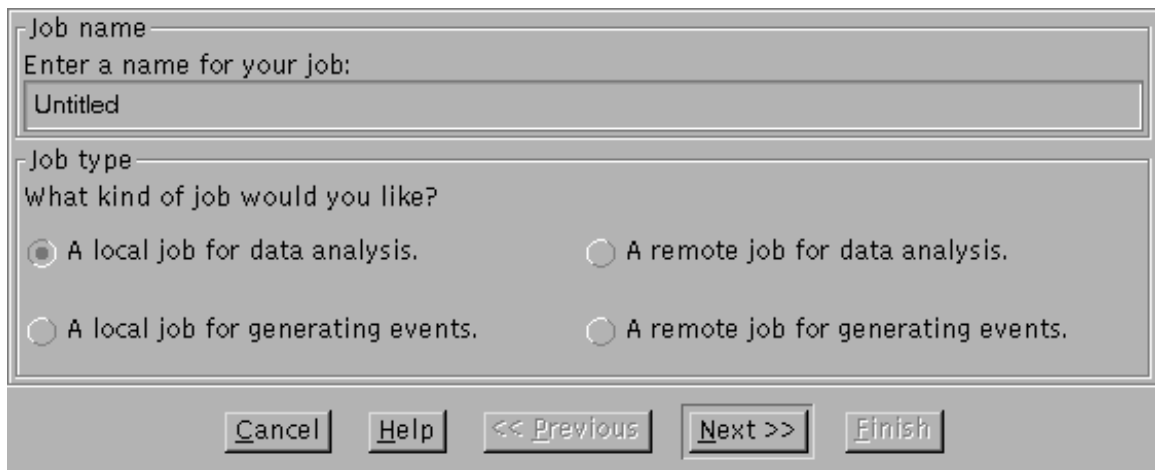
Job name
Enter a name for your job:
Untitled

Job type
What kind of job would you like?

A local job for data analysis.
A remote job for data analysis.
A local job for generating events.
A remote job for generating events.

Cancel
Help
<< Previous
Next >>
Finish